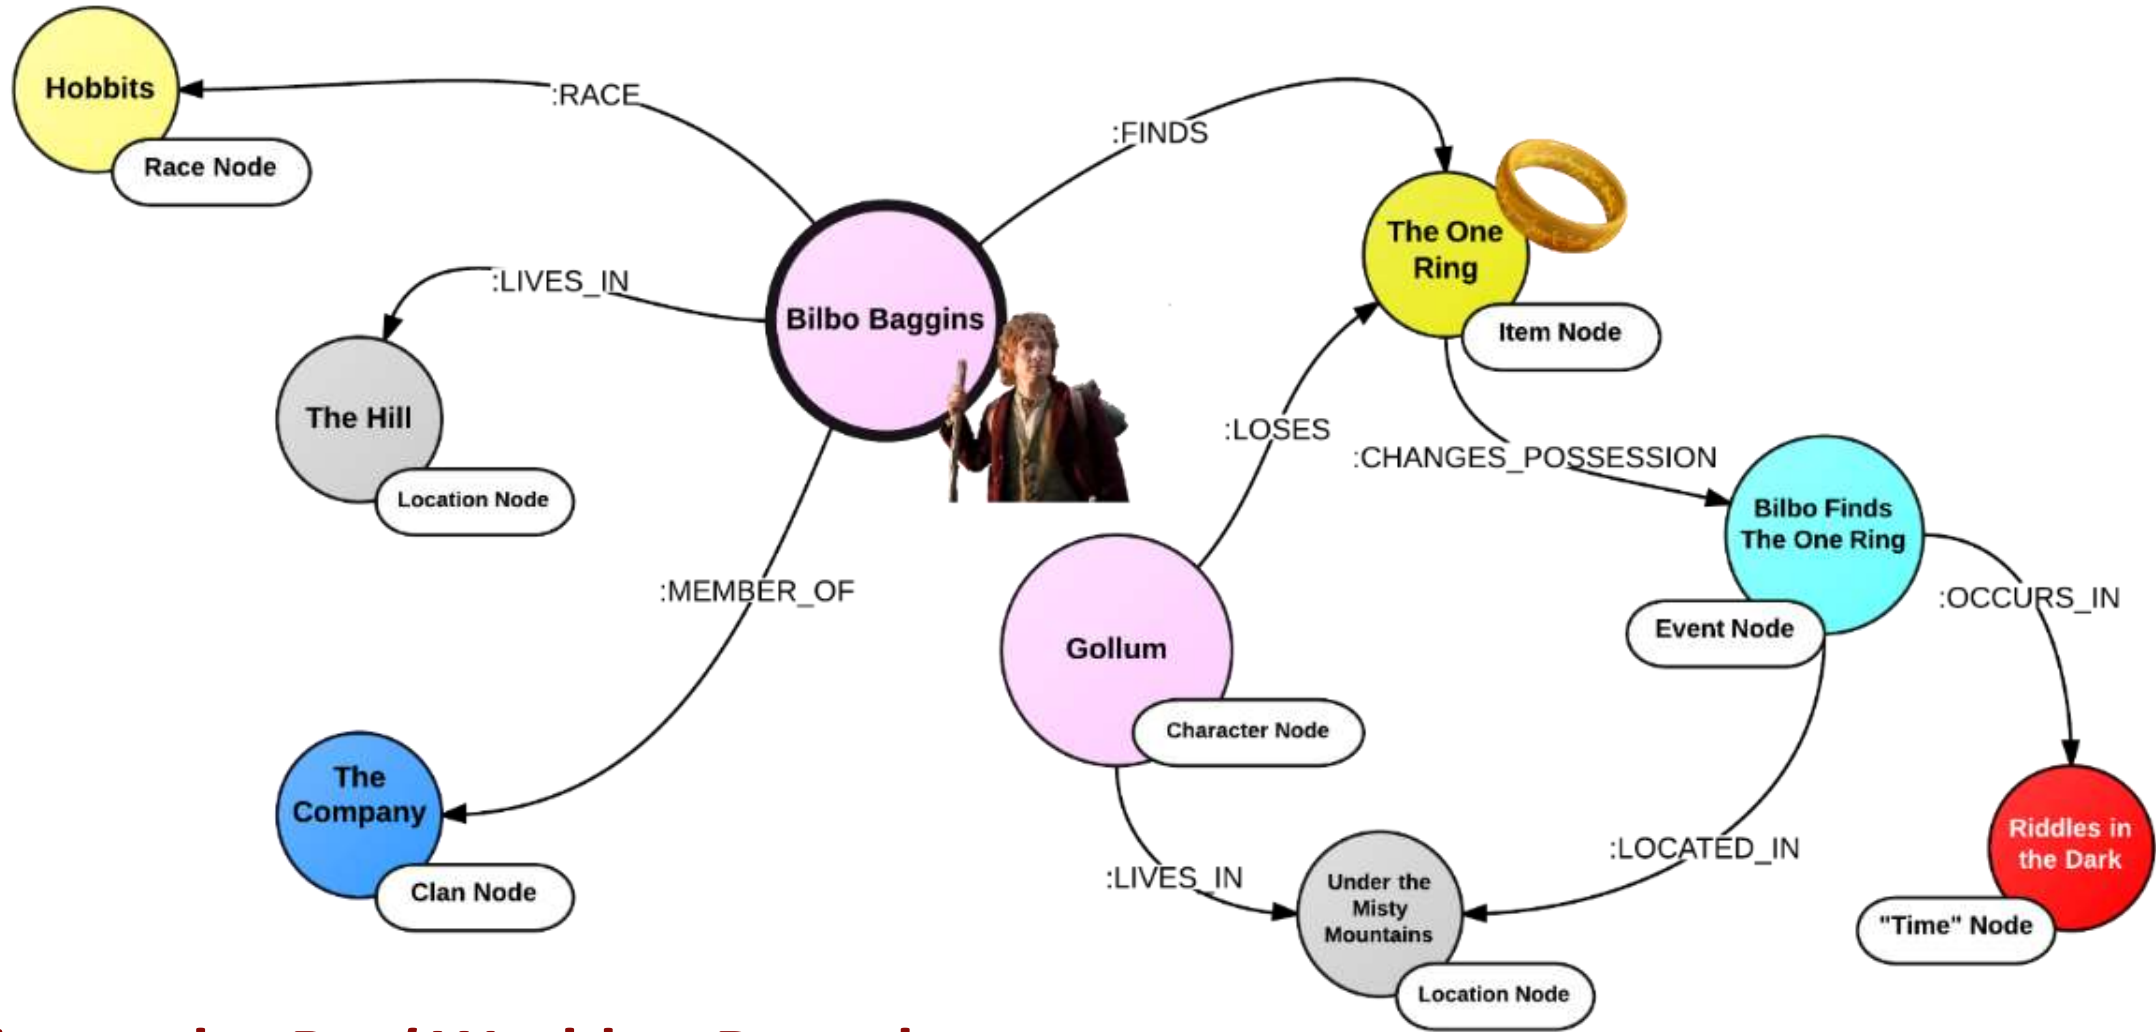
Hobbits

Race Node

:RACE

:FINDS

The One Ring

Item Node

:LIVES_IN

Bilbo Baggins

The Hill

Location Node

:LOSES

:CHANGES_POSSESSION

Bilbo Finds The One Ring

Event Node

:OCCURS_IN

:MEMBER_OF

Gollum

Character Node

The Company

Clan Node

:LIVES_IN

Under the Misty Mountains

Location Node

:LOCATED_IN

Riddles in the Dark

"Time" Node

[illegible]